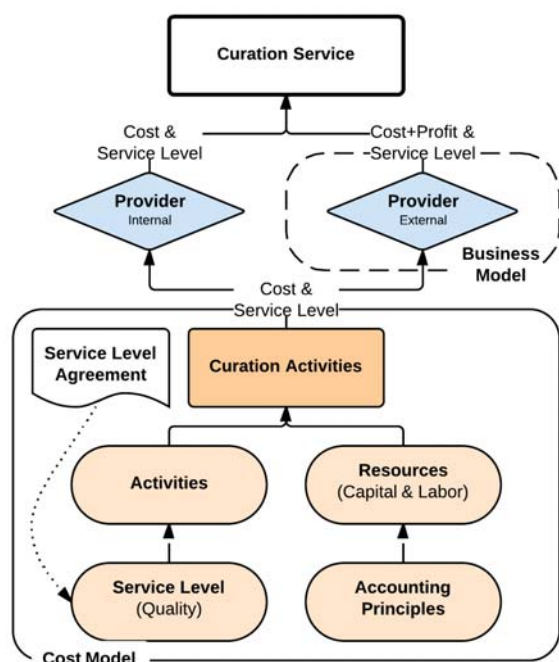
Curation Service

Cost & Service Level

Cost+Profit & Service Level

Provider
Internal

Provider
External

Business Model

Cost & Service Level

Service Level Agreement

Curation Activities

Activities

Resources
(Capital & Labor)

Service Level
(Quality)

Accounting Principles

Cost Model